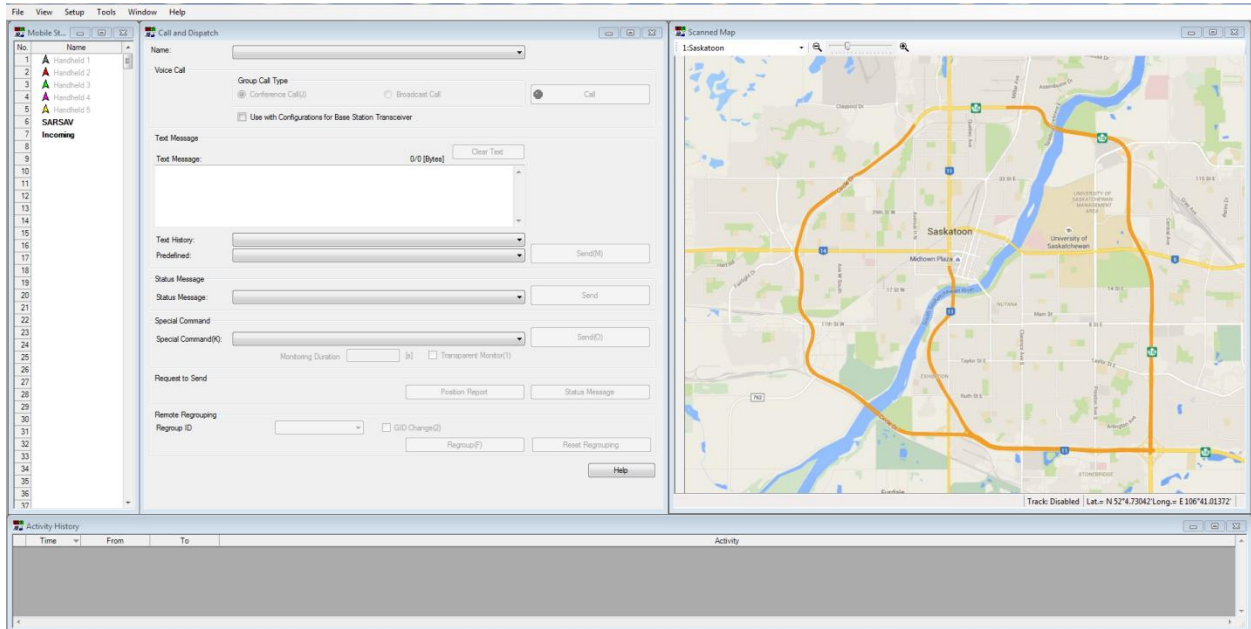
File View Setup Tools Window Help

Mobile St...

| No. | Name |
|---|---|
| 1 | Handheld 1 |
| 2 | Handheld 2 |
| 3 | Handheld 3 |
| 4 | Handheld 4 |
| 5 | Handheld 5 |
| 6 | SARSAV |
| 7 | Incoming |
| 8 | |
| 9 | |
| 10 | |
| 11 | |
| 12 | |
| 13 | |
| 14 | |
| 15 | |
| 16 | |
| 17 | |
| 18 | |
| 19 | |
| 20 | |
| 21 | |
| 22 | |
| 23 | |
| 24 | |
| 25 | |
| 26 | |
| 27 | |
| 28 | |
| 29 | |
| 30 | |
| 31 | |
| 32 | |
| 33 | |
| 34 | |
| 35 | |
| 36 | |
| 37 | |

Call and Dispatch

Name:

Voice Call
Group Call Type
Conference Call(U) Broadcast Call
Call
Use with Configurations for Base Station Transceiver

Text Message
Text Message: 0/0 [Bytes] Clear Text
Text History:
Predefined: Send(M)

Status Message
Status Message: Send

Special Command
Special Command(K): Send(O)
Monitoring Duration [s] Transparent Monitor(1)

Request to Send
Position Report Status Message

Remote Regrouping
Regroup ID GID Change(2)
Regroup(F) Reset Regrouping

Help

Scanned Map
1:Saskatoon

Saskatoon
Midtown Plaza
University of Saskatchewan
UNIVERSITY OF SASKATCHEWAN MANAGEMENT AREA
33 St E
25th St E
17 St W
11th St W
Main St
8 St E
Taylor St E
Ruth St E
Circle Dr
Idylwyld Dr
Avenue W
Hart Rd
Clarence Ave
Preston Ave
Arlington Ave
Attridge Dr
Central Ave
Millar Ave
Fairlight Dr
Nutana
Exhibition
Stonebridge
Eastview
Kingsmere
762
11
14
16
5
Track: Disabled Lat.= N 52°4.73042' Long.= E 106°41.01372'

Activity History
Time From To Activity